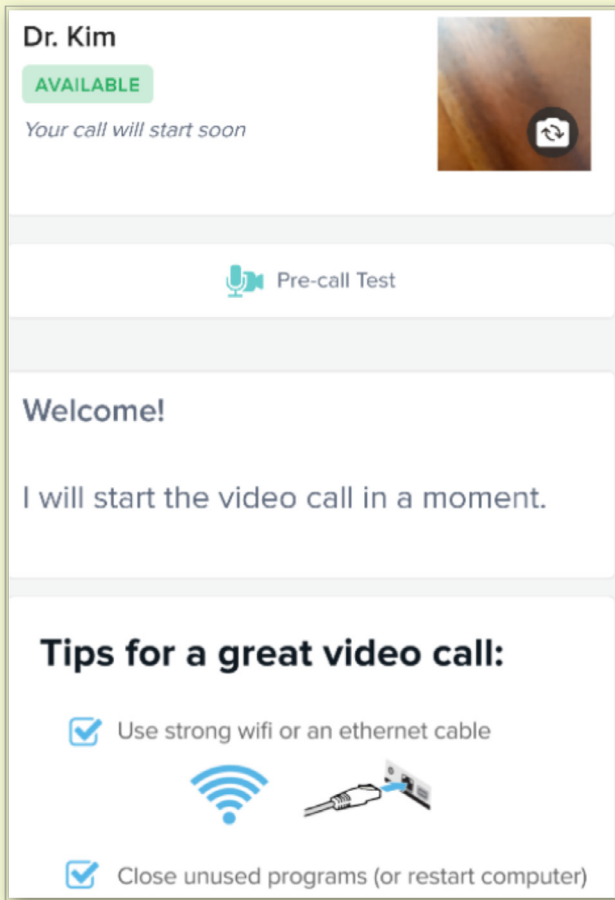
Dr. Kim

AVAILABLE

Your call will start soon

Pre-call Test

Welcome!

I will start the video call in a moment.

Tips for a great video call:

Use strong wifi or an ethernet cable

Close unused programs (or restart computer)